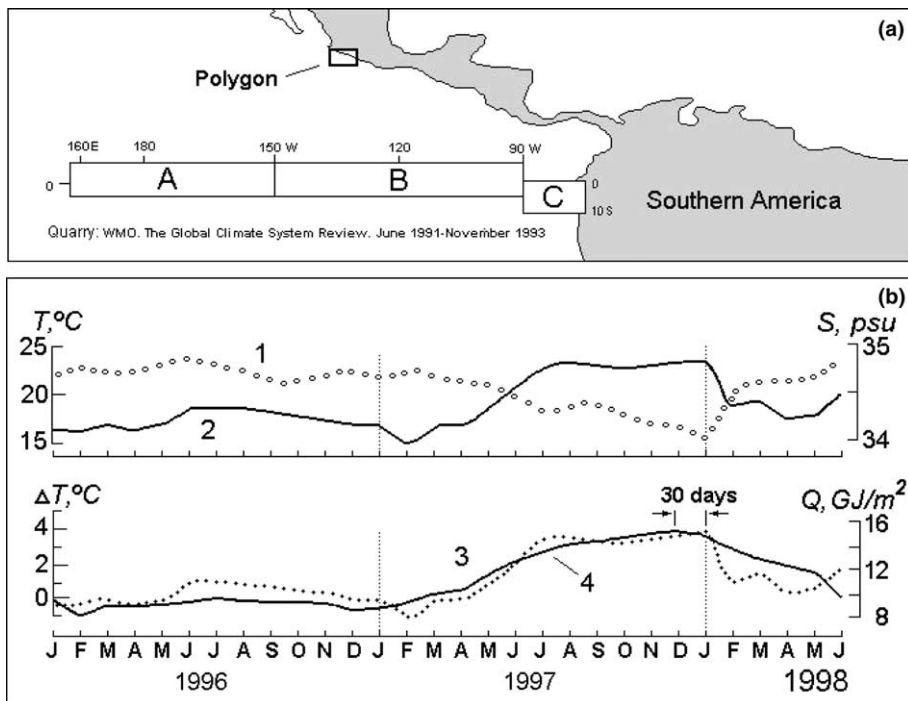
(a)

Polygon

160E 180 150 W 120 90 W

0

A

B

C

0

10 S

Southern America

Quarry: WMO. The Global Climate System Review. June 1991-November 1993

(b)

T,ºC

S, psu

25

20

15

1

2

35

34

ΔT,ºC

Q, GJ/m$^2$

30 days

4

2

0

3

4

16

12

8

J F M A M J J A S O N D J F M A M J J A S O N D J F M A M J

1996

1997

1998